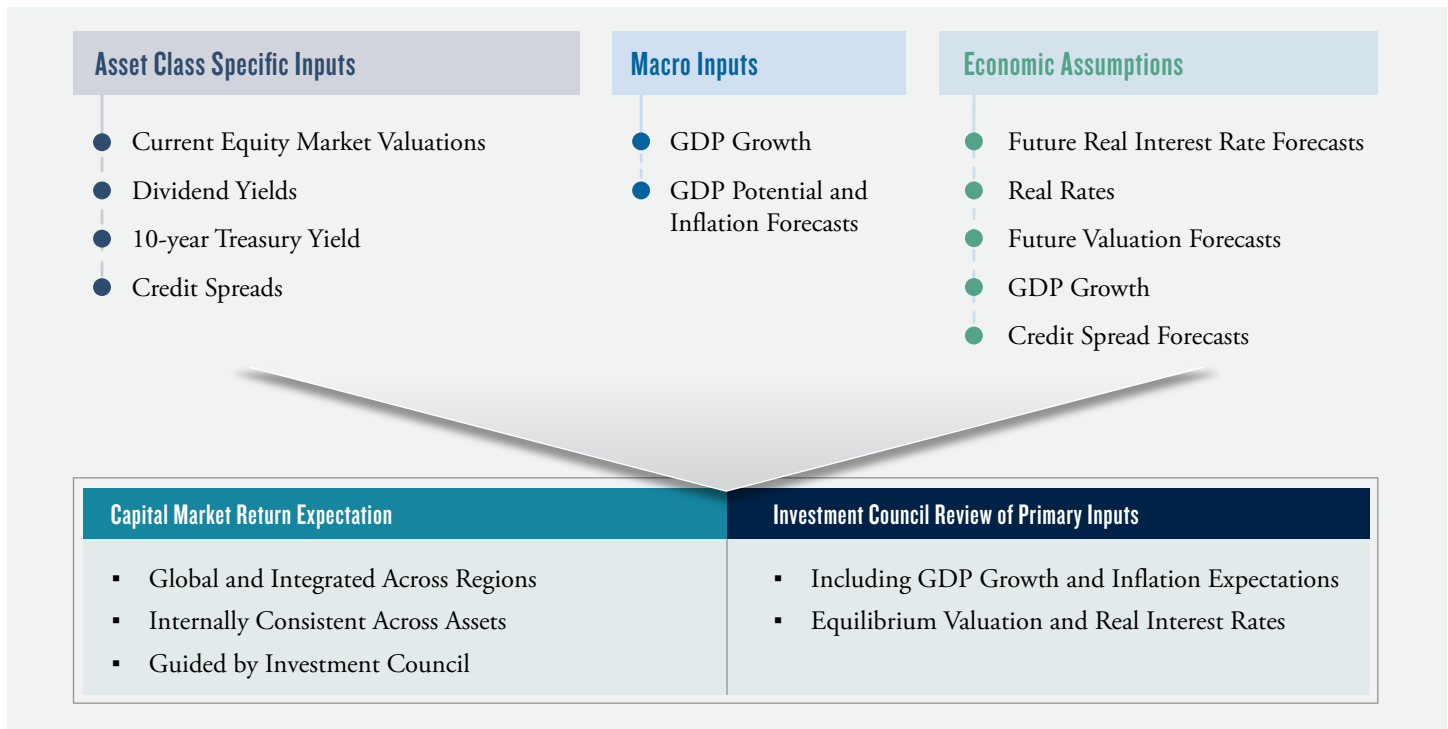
Asset Class Specific Inputs

Current Equity Market Valuations
Dividend Yields
10-year Treasury Yield
Credit Spreads

Macro Inputs

GDP Growth
GDP Potential and Inflation Forecasts

Economic Assumptions

Future Real Interest Rate Forecasts
Real Rates
Future Valuation Forecasts
GDP Growth
Credit Spread Forecasts

Capital Market Return Expectation

- Global and Integrated Across Regions
- Internally Consistent Across Assets
- Guided by Investment Council

Investment Council Review of Primary Inputs

- Including GDP Growth and Inflation Expectations
- Equilibrium Valuation and Real Interest Rates